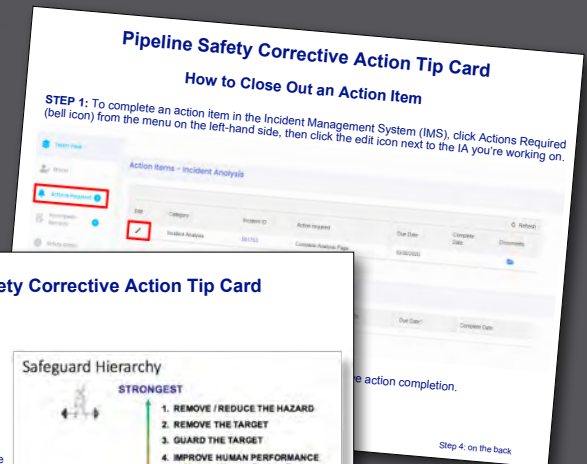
Pipeline Safety Corrective Action Tip Card

How to Close Out an Action Item

STEP 1: To complete an action item in the Incident Management System (IMS), click Actions Required (bell icon) from the menu on the left-hand side, then click the edit icon next to the IA you're working on.

Team View

Inbox

Actions Required

Incomplete Reviews

Action Items - Incident Analysis

| Edit | Category | Incident ID | Action required | Due Date | Complete Date | Documents |
|---|---|---|---|---|---|---|
| ✓ | Incident Analysis | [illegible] | Complete Analysis Page | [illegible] | | |

Refresh

Due Date | Complete Date

e action completion.

Step 4: on the back

ety Corrective Action Tip Card

Safeguard Hierarchy

STRONGEST

1. REMOVE / REDUCE THE HAZARD
2. REMOVE THE TARGET
3. GUARD THE TARGET
4. IMPROVE HUMAN PERFORMANCE

e